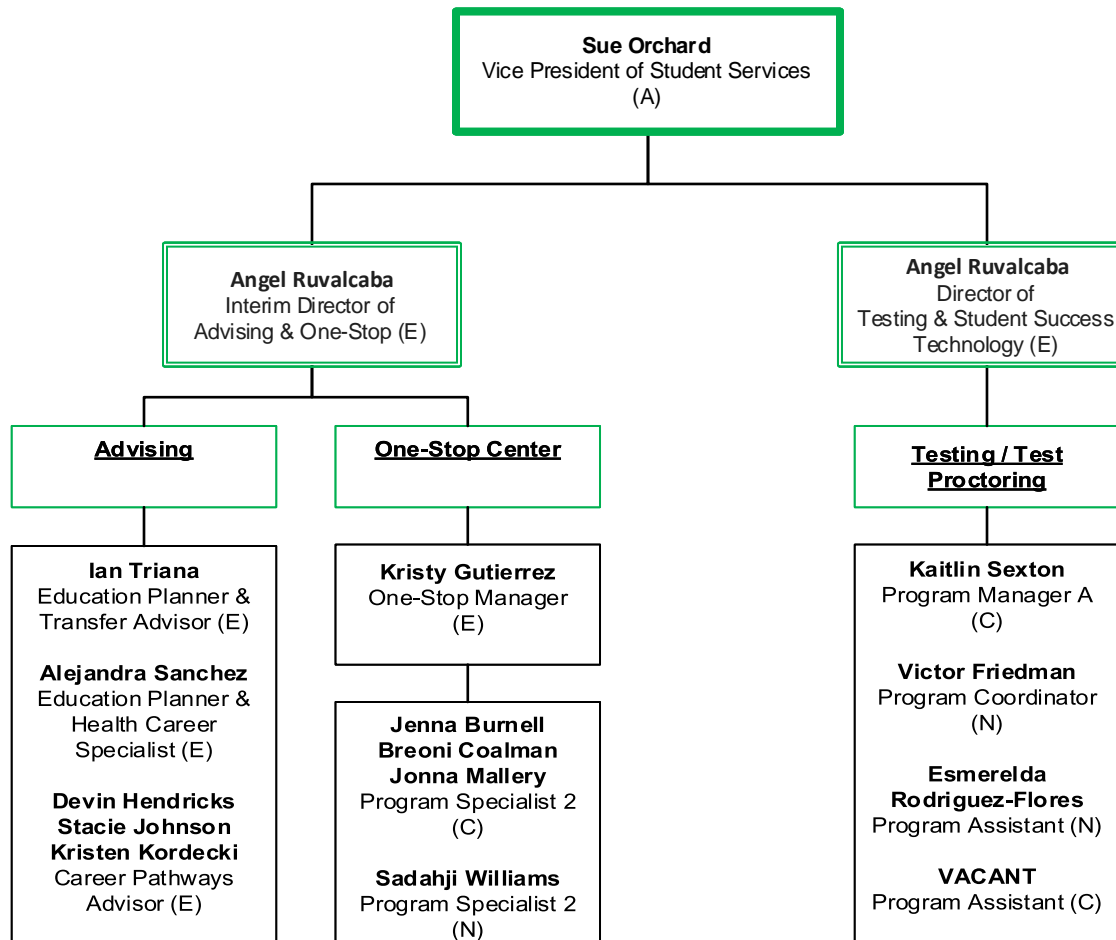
Sue Orchard
Vice President of Student Services
(A)

Angel Ruvalcaba
Interim Director of
Advising & One-Stop (E)

Angel Ruvalcaba
Director of
Testing & Student Success
Technology (E)

Advising

One-Stop Center

Testing / Test Proctoring

Ian Triana
Education Planner & Transfer Advisor (E)

Alejandra Sanchez
Education Planner & Health Career Specialist (E)

Devin Hendricks
Stacie Johnson
Kristen Kordecki
Career Pathways Advisor (E)

Kristy Gutierrez
One-Stop Manager
(E)

Jenna Burnell
Breoni Coalman
Jonna Mallery
Program Specialist 2
(C)

Sadahji Williams
Program Specialist 2
(N)

Kaitlin Sexton
Program Manager A
(C)

Victor Friedman
Program Coordinator
(N)

Esmerelda
Rodriguez-Flores
Program Assistant (N)

VACANT
Program Assistant (C)